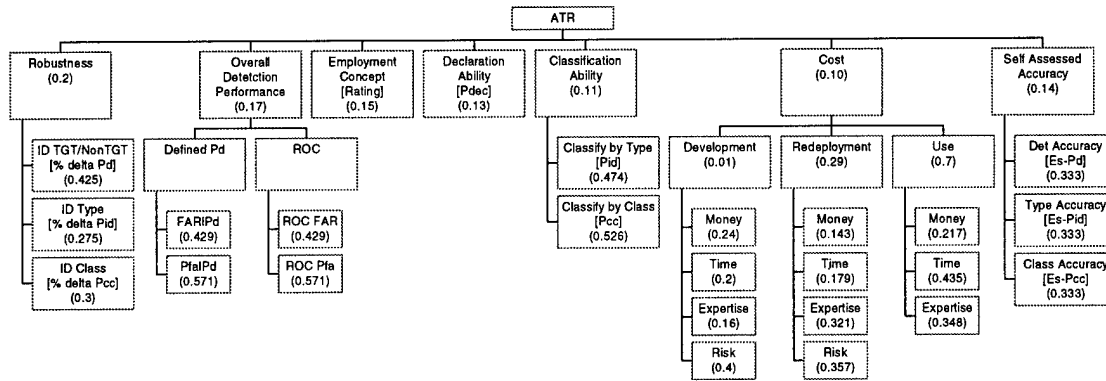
ATR

Robustness
(0.2)

ID TGT/NonTGT
[% delta Pd]
(0.425)

ID Type
[% delta Pid]
(0.275)

ID Class
[% delta Pcc]
(0.3)

Overall Detetction Performance
(0.17)

Defined Pd

FARIPd
(0.429)

PfalPd
(0.571)

ROC

ROC FAR
(0.429)

ROC Pfa
(0.571)

Employment Concept
[Rating]
(0.15)

Declaration Ability
[Pdec]
(0.13)

Classification Ability
(0.11)

Classify by Type
[Pid]
(0.474)

Classify by Class
[Pcc]
(0.526)

Cost
(0.10)

Development
(0.01)

Money
(0.24)

Time
(0.2)

Expertise
(0.16)

Risk
(0.4)

Redeployment
(0.29)

Money
(0.143)

Tjme
(0.179)

Expertise
(0.321)

Risk
(0.357)

Use
(0.7)

Money
(0.217)

Time
(0.435)

Expertise
(0.348)

Self Assessed Accuracy
(0.14)

Det Accuracy
[Es-Pd]
(0.333)

Type Accuracy
[Es-Pid]
(0.333)

Class Accuracy
[Es-Pcc]
(0.333)